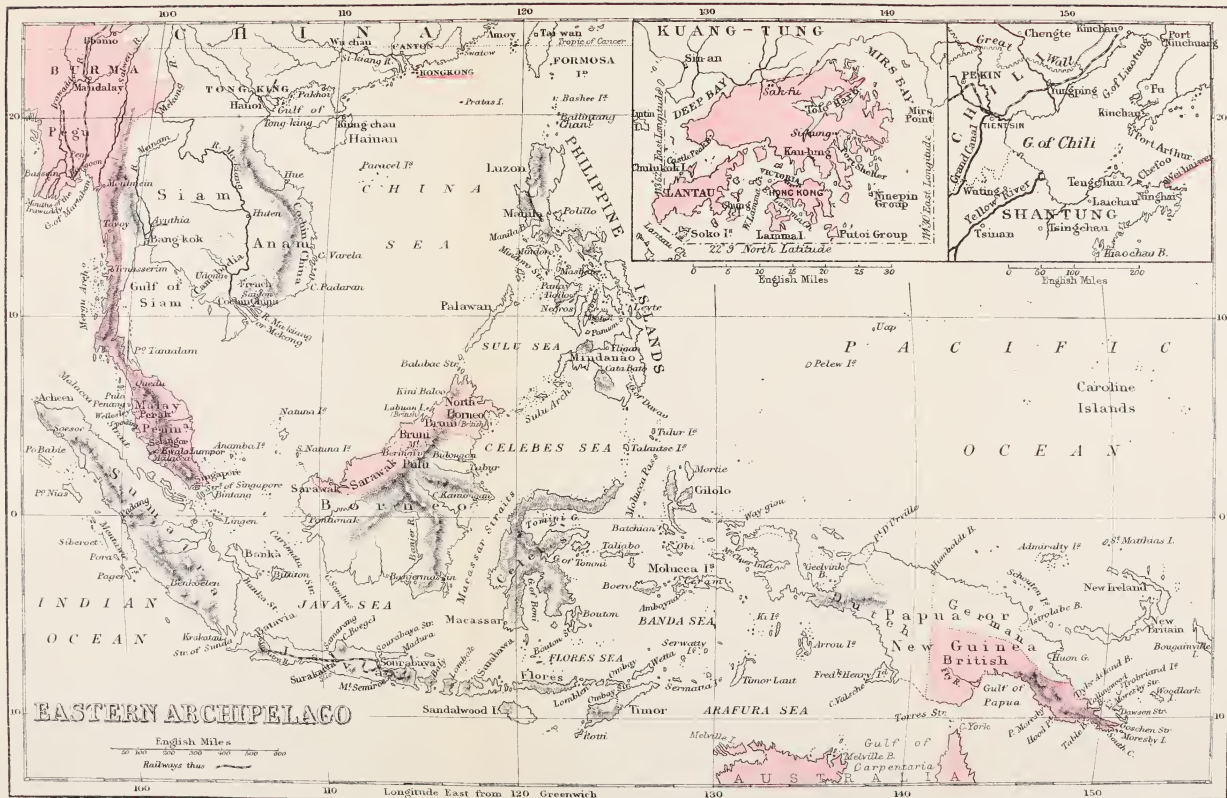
EASTERN ARCHIPELAGO

English Miles
Railways thus

100 110 120 130 140 150

Longitude East from 120 Greenwich

CHINA
BURMA
Bhamo
Mandalay
Pegu
Wu chau
Canton
Hongkong
Amoy
Tai wan
Tropic of Cancer
Swatow
FORMOSA Is.
Pratas I.
Bashee Is.
Tong King
Hanoi
Pakhoi
Gulf of Tong king
Kiung chau
Hainan
Paracel Is.
CHINA SEA
Luzon
PHILIPPINE ISLANDS
Manila
Polillo
Siam
Anam
Hue
Ayuthia
Bang kok
Gulf of Siam
Cambodia
Saigon
C. Varela
C. Padaran
Mekong
Tavoy
Tenasserim
Moulmein
Palawan
SULU SEA
Mindanao
Samar
Leyte
Negros
Panay
Balabac Str.
Kini Baloo
North Borneo
Labuan
Brunei
Sarawak
Borneo
Natuna Is.
S. Natuna Is.
CELEBES SEA
Sulu Arch.
Achcen
Malay
Perak
Penang
Selangor
Kwala Lumpor
Malacca
Singapore
Str. of Singapore
Bintang
Anambas Is.
Lingen
Sumatra
Padang
Banka
Billiton
Nias
Siberoet
Poggy
Benkoelen
INDIAN OCEAN
Krakatoa
Str. of Sunda
Batavia
JAVA SEA
Samarang
Sourabaya
Madura
Surakarta
Java
Macassar
Macassar Straits
Celebes
Bali
Lombok
Sumbawa
Flores
FLORES SEA
Sandalwood I.
Timor
Rotti
Ombay
BANDA SEA
Bouton
Boero
Amboyna
Ceram
Molucca Is.
Gilolo
Batchian
Obi
Talaut Is.
Tulur Is.
Mortie
Waygiou
Pelew Is.
Uap
PACIFIC OCEAN
Caroline Islands
C. D'Urville
Geelvink B.
Humboldt B.
New Guinea
Dutch
German
British
Papua
Gulf of Papua
Admiralty Is.
St. Matthias I.
New Ireland
New Britain
Bougainville I.
Trobriand Is.
Woodlark
Huon G.
Astrolabe B.
Schouten Is.
Kei Is.
Arrou Is.
Timor Laut
Fred. Henry I.
ARAFURA SEA
Torres Str.
C. York
Melville I.
Gulf of Carpentaria
AUSTRALIA
Moresby I.
Port Moresby

KUANG-TUNG
Sin-an
DEEP BAY
MIRS BAY
Mirs Point
LANTAU
VICTORIA
HONG KONG
Kau-lung
Lamma I.
Soko Is.
Futoi Group
Ninepin Group
22°N North Latitude
East Longitude
English Miles
0 5 10 15 20 25 30

Chengte
Great Wall
Kinchau
Port Newchuang
PEKIN
CHI LI
TIENTSIN
Grand Canal
G. of Chili
Port Arthur
Chefoo
Weihaiwei
Yellow River
SHANTUNG
Tsinan
Tsingchau
Kiaochau B.
English Miles
0 50 100 200